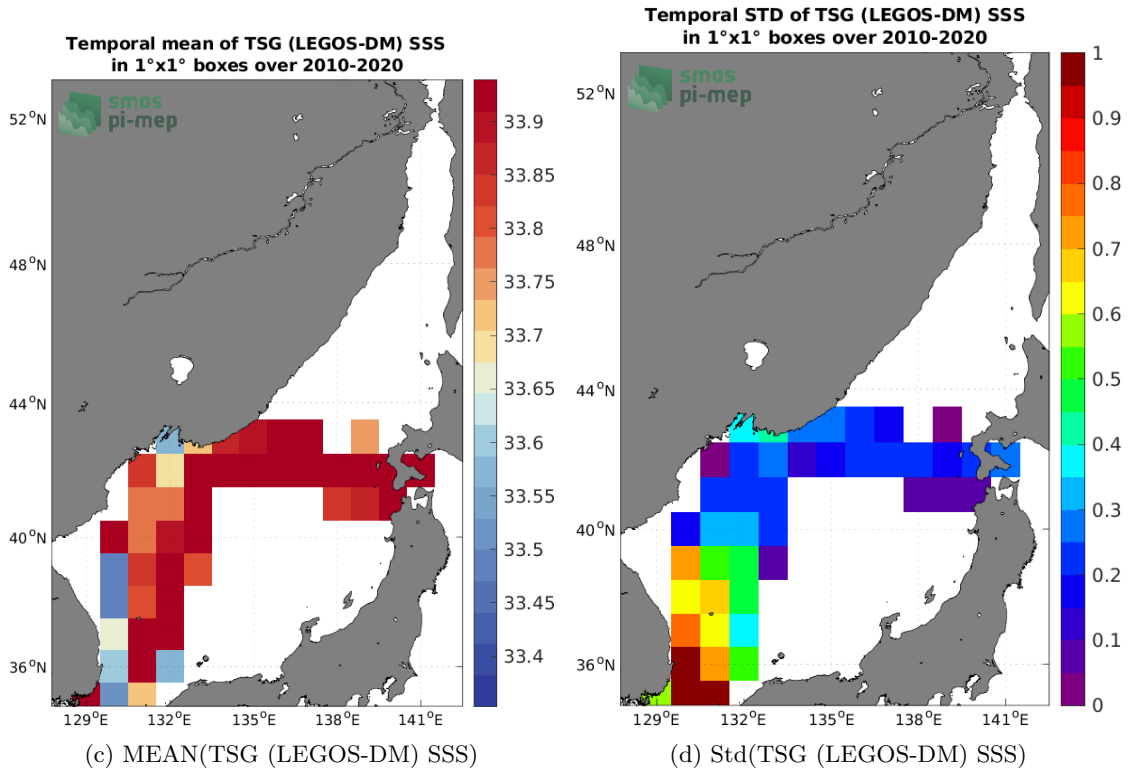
Temporal mean of TSG (LEGOS-DM) SSS
in 1°x1° boxes over 2010-2020

smos
pi-mep

$52^oN$
$48^oN$
$44^oN$
$40^oN$
$36^oN$
$129^oE$ $132^oE$ $135^oE$ $138^oE$ $141^oE$

33.9
33.85
33.8
33.75
33.7
33.65
33.6
33.55
33.5
33.45
33.4

(c) MEAN(TSG (LEGOS-DM) SSS)

Temporal STD of TSG (LEGOS-DM) SSS
in 1°x1° boxes over 2010-2020

smos
pi-mep

$52^oN$
$48^oN$
$44^oN$
$40^oN$
$36^oN$
$129^oE$ $132^oE$ $135^oE$ $138^oE$ $141^oE$

1
0.9
0.8
0.7
0.6
0.5
0.4
0.3
0.2
0.1
0

(d) Std(TSG (LEGOS-DM) SSS)